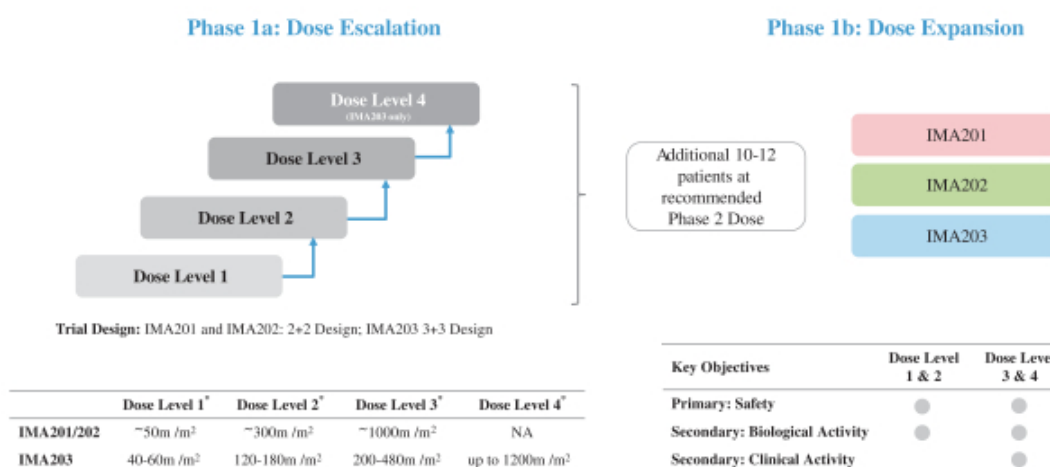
Phase 1a: Dose Escalation

Phase 1b: Dose Expansion

Dose Level 4
(IMA203 only)

Dose Level 3

Dose Level 2

Dose Level 1

Additional 10-12 patients at recommended Phase 2 Dose

IMA201

IMA202

IMA203

Trial Design: IMA201 and IMA202: 2+2 Design; IMA203 3+3 Design

| | Dose Level 1* | Dose Level 2* | Dose Level 3* | Dose Level 4* |
|---|---|---|---|---|
| IMA201/202 | ~50m /m$^2$ | ~300m /m$^2$ | ~1000m /m$^2$ | NA |
| IMA203 | 40-60m /m$^2$ | 120-180m /m$^2$ | 200-480m /m$^2$ | up to 1200m /m$^2$ |

| Key Objectives | Dose Level 1 & 2 | Dose Leve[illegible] 3 & 4 |
|---|---|---|
| Primary: Safety | | |
| Secondary: Biological Activity | | |
| Secondary: Clinical Activity | | |